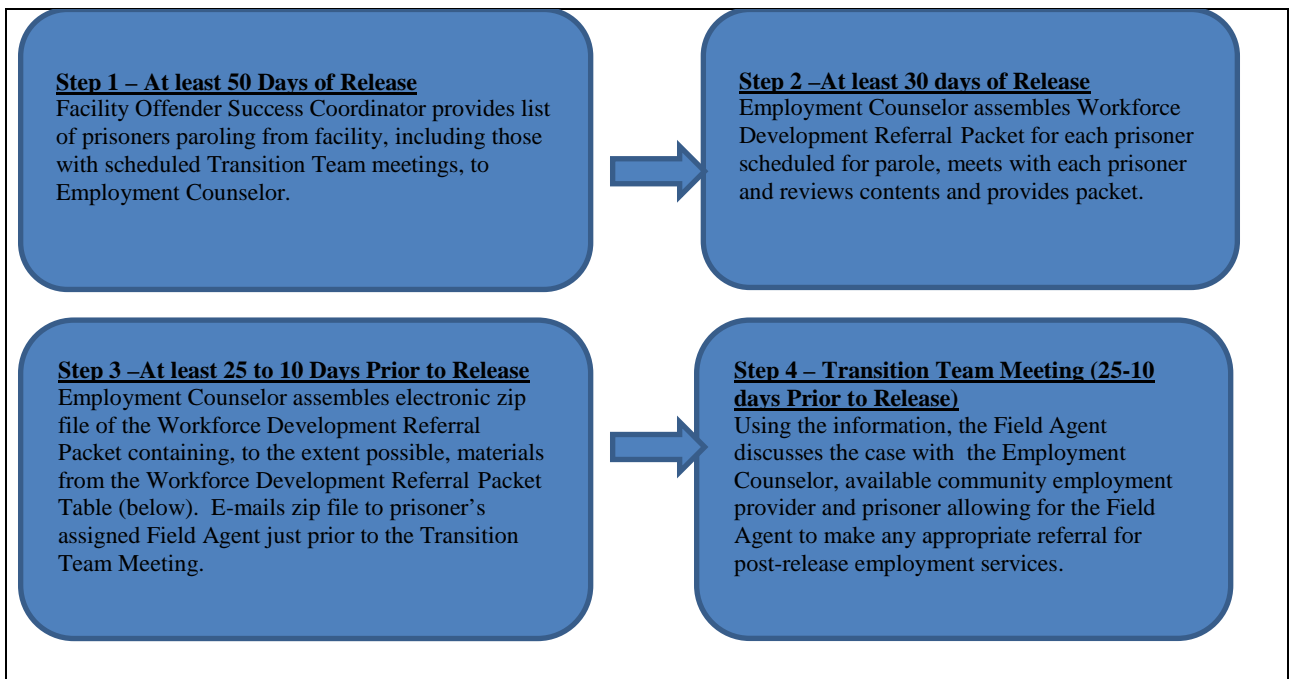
Step 1 – At least 50 Days of Release
Facility Offender Success Coordinator provides list of prisoners paroling from facility, including those with scheduled Transition Team meetings, to Employment Counselor.

Step 2 –At least 30 days of Release
Employment Counselor assembles Workforce Development Referral Packet for each prisoner scheduled for parole, meets with each prisoner and reviews contents and provides packet.

Step 3 –At least 25 to 10 Days Prior to Release
Employment Counselor assembles electronic zip file of the Workforce Development Referral Packet containing, to the extent possible, materials from the Workforce Development Referral Packet Table (below). E-mails zip file to prisoner's assigned Field Agent just prior to the Transition Team Meeting.

Step 4 – Transition Team Meeting (25-10 days Prior to Release)
Using the information, the Field Agent discusses the case with the Employment Counselor, available community employment provider and prisoner allowing for the Field Agent to make any appropriate referral for post-release employment services.